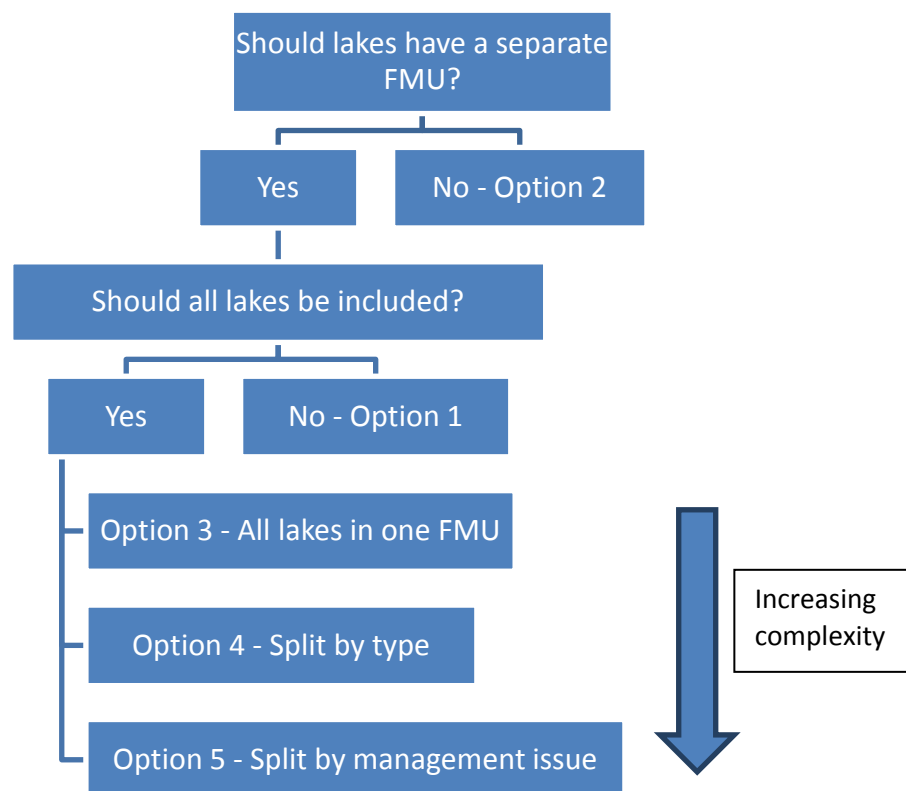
Should lakes have a separate FMU?

Yes

No - Option 2

Should all lakes be included?

Yes

No - Option 1

Option 3 - All lakes in one FMU

Option 4 - Split by type

Option 5 - Split by management issue

Increasing complexity